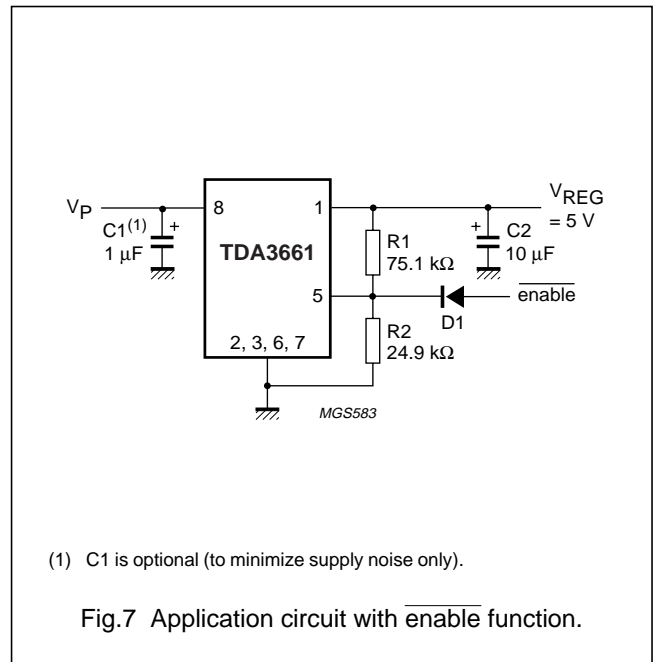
$V_P$

$C1^{(1)}$
1 μF

+

8

TDA3661

1

5

2, 3, 6, 7

R1
75.1 kΩ

R2
24.9 kΩ

$V_{REG}$
= 5 V

+

C2
10 μF

D1

$\overline{\text{enable}}$

MGS583

(1) C1 is optional (to minimize supply noise only).

Fig.7 Application circuit with $\overline{\text{enable}}$ function.